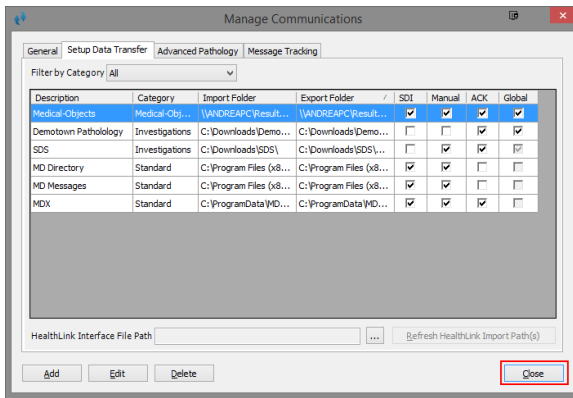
Manage Communications

General | Setup Data Transfer | Advanced Pathology | Message Tracking

Filter by Category All

| Description | Category | Import Folder | Export Folder | SDI | Manual | ACK | Global |
|---|---|---|---|---|---|---|---|
| Medical-Objects | Medical-Obj... | \\ANDREAPC\Result... | \\ANDREAPC\Result... | ☑ | ☑ | ☑ | ☑ |
| Demotown Pathology | Investigations | C:\Downloads\Demo... | C:\Downloads\Demo... | ☐ | ☐ | ☑ | ☑ |
| SDS | Investigations | C:\Downloads\SDS\ | C:\Downloads\SDS\... | ☐ | ☑ | ☑ | ☑ |
| MD Directory | Standard | C:\Program Files (x8... | C:\Program Files (x8... | ☑ | ☑ | ☑ | ☐ |
| MD Messages | Standard | C:\Program Files (x8... | C:\Program Files (x8... | ☑ | ☑ | ☐ | ☐ |
| MDX | Standard | C:\ProgramData\MD... | C:\ProgramData\MD... | ☑ | ☑ | ☑ | ☐ |

HealthLink Interface File Path ... Refresh HealthLink Import Path(s)

Add Edit Delete Close